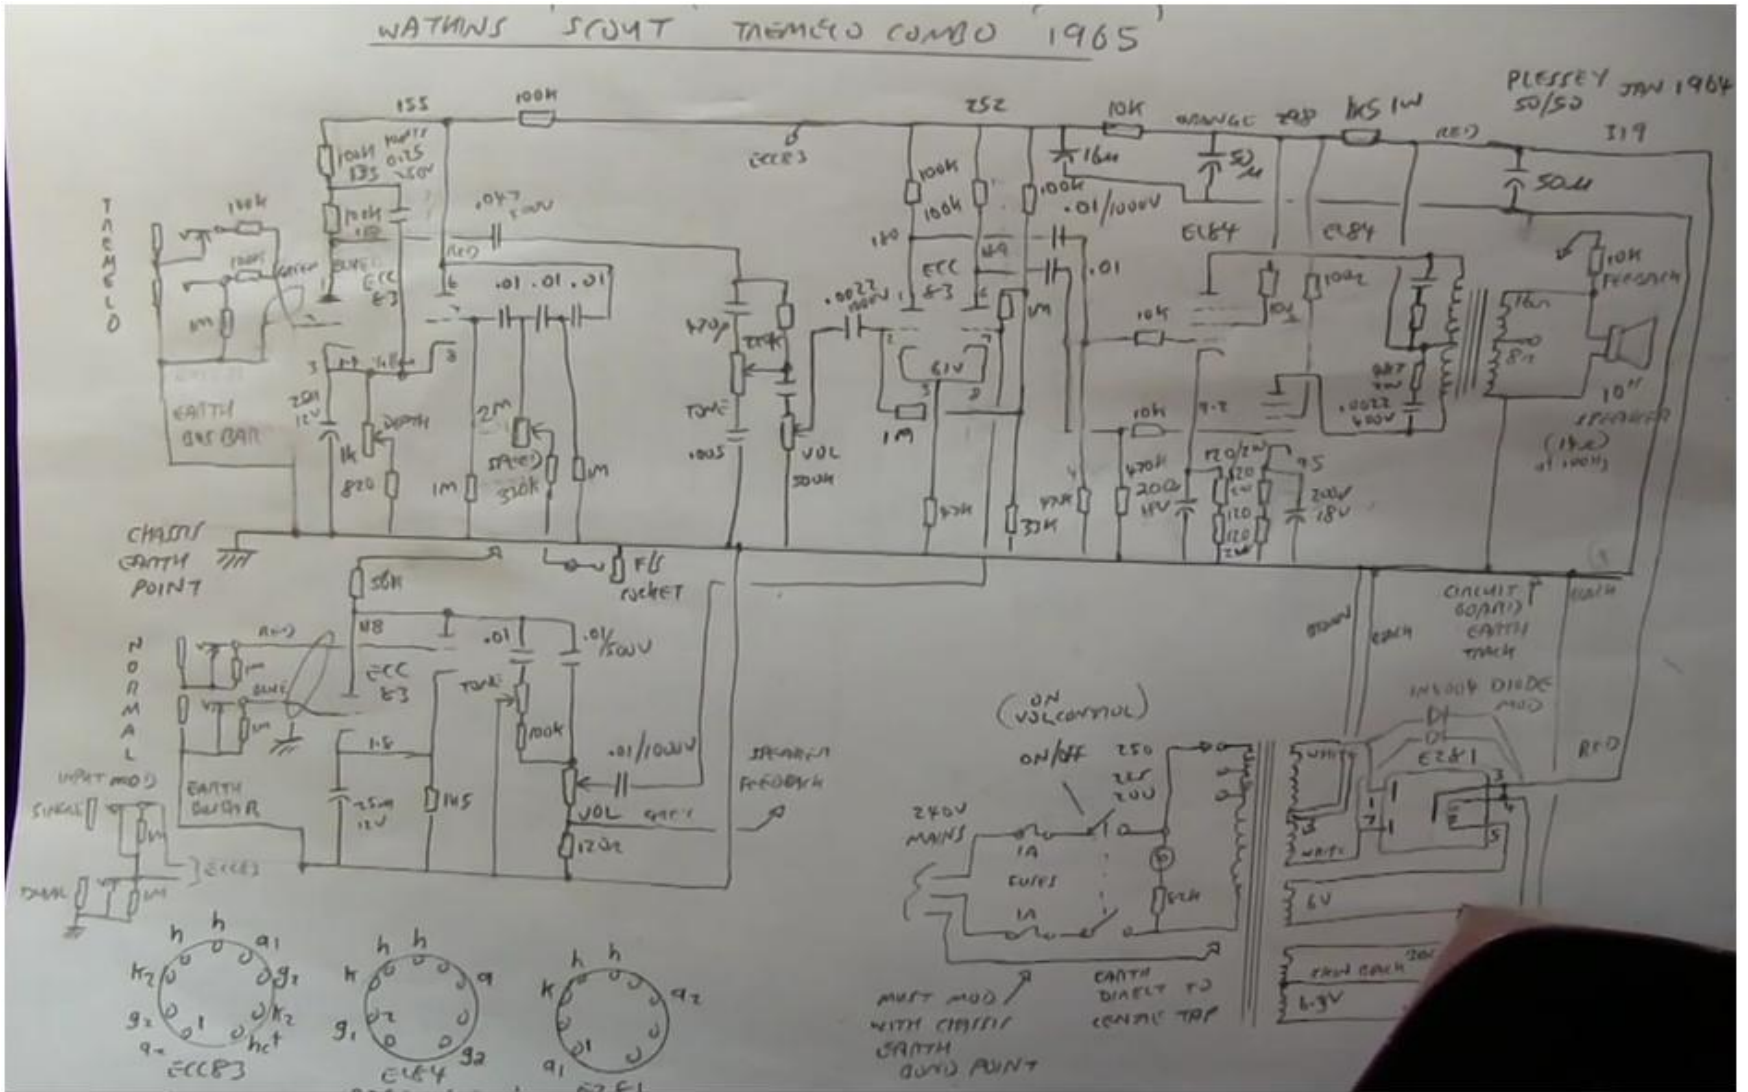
WATKINS 'SCOUT' TREMOLO COMBO' 1965

PLESSEY 50/50 JAN 1964

155 100K 252 10K ORANGE 298 1K5 1W RED 319

100K 0.25 135 ECC83 16µ 50µ 50µ

TREMOLO 100K 1M 100K .047 500V RED ECC 83 .01 .01 .01

100K 100K 100K .01/1000V EL84 EL84

10K FEEDBACK

GREEN BLUE 180 ECC 83 49 .01 10K 10K 100K

470P TREBLE .0022 1000V 8Ω 16Ω

TONE EF86 1M 1M

25µ 12V 1K DEPTH 2M SPEED 330K 1M .005 VOL 500K 10K 470K 200Ω 18V 120/2W 120 120 120 2W 9.5 200V 18V

EARTH BUSBAR 820 1M

.0022 600V

10" SPEAKER (15Ω) at 1000Hz

CHASSIS EARTH POINT 56K F/S SOCKET 47K 33K 33K

CIRCUIT BOARD EARTH TRACK

NORMAL RED 1M BLUE 1M 148 ECC 83 .01 .01/500V TONE 100K .01/1000V SPEAKER FEEDBACK

1.8 25µ 12V 1K5 VOL GREY 120Ω

EARTH BUSBAR INPUT MOD SIGNAL 1M ECC83 DUAL 1M

(ON VOLCONTROL) ON/OFF 250 225 200

240V MAINS 1A FUSES 1A 56K

BROWN BLACK 1N5004 DIODE MOD EZ81 WHITE WHITE 6V 6.3V RED

EARTH DIRECT TO CENTRE TAP

MUST MOD WITH CHASSIS EARTH BOND POINT

h h a1 k2 g2 g2 k1 a2 hct ECC83

h h k a g1 g2 EL84

h h k a2 a1 EZ81